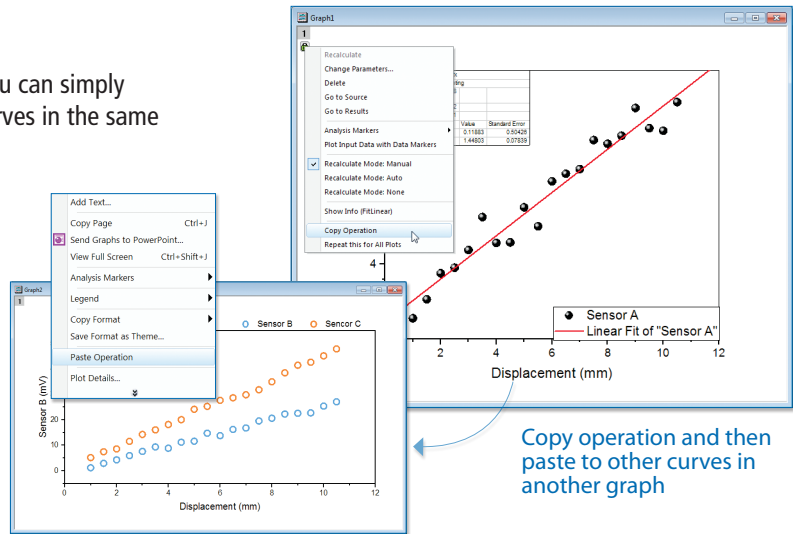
u can simply
rves in the same

Graph1

1

Recalculate
Change Parameters...
Delete
Go to Source
Go to Results
Analysis Markers
Plot Input Data with Data Markers
Recalculate Mode: Manual
Recalculate Mode: Auto
Recalculate Mode: None
Show Info (FitLinear)
Copy Operation
Repeat this for All Plots

| Value | Standard Error |
|---|---|
| 0.11883 | 0.50426 |
| 1.44803 | 0.07839 |

4

Sensor A
Linear Fit of "Sensor A"

2 4 6 8 10 12
Displacement (mm)

Add Text...
Copy Page Ctrl+J
Send Graphs to PowerPoint...
View Full Screen Ctrl+Shift+J
Analysis Markers
Legend
Copy Format
Save Format as Theme...
Paste Operation
Plot Details...

Graph2
1

Sensor B Sensor C

Sensor B (mV)
20
10
0
0 2 4 6 8 10 12
Displacement (mm)

Copy operation and then paste to other curves in another graph